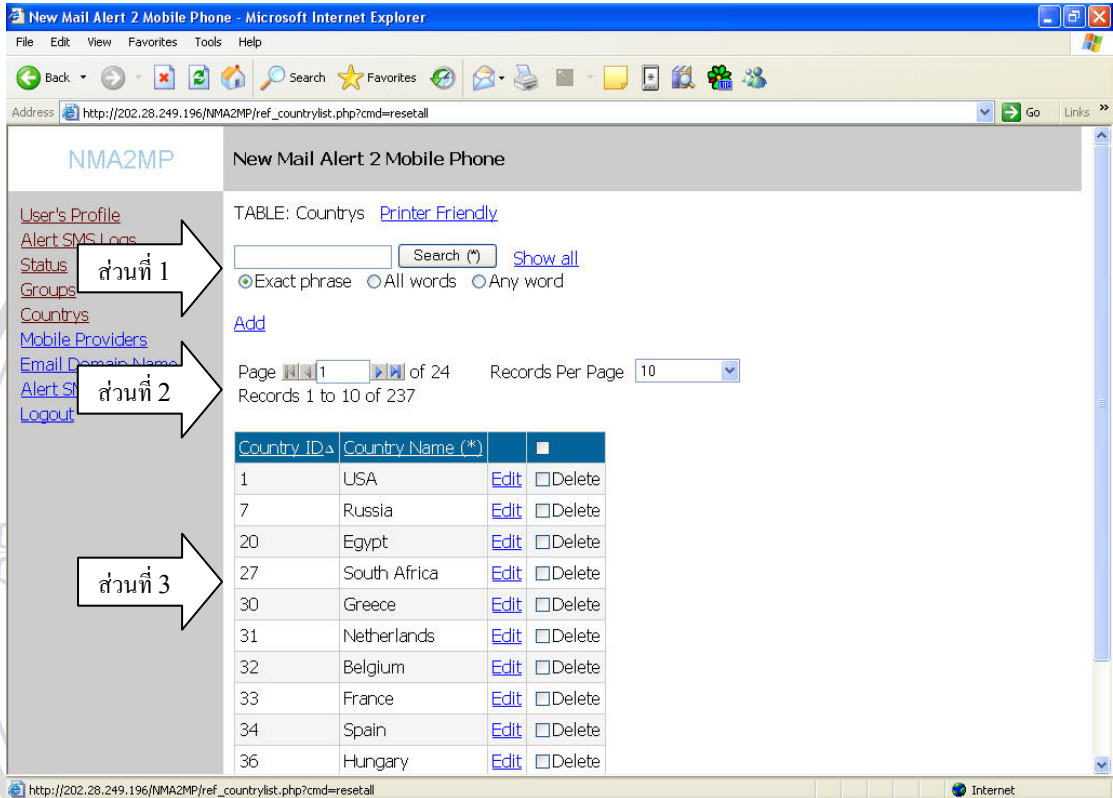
New Mail Alert 2 Mobile Phone - Microsoft Internet Explorer

File Edit View Favorites Tools Help

Back Search Favorites

Address http://202.28.249.196/NMA2MP/ref_countrylist.php?cmd=resetall Go Links

NMA2MP

New Mail Alert 2 Mobile Phone

User's Profile
Alert SMS Logs
Status
Groups
Countrys
Mobile Providers
Email Domain Name
Alert SM
Logout

ส่วนที่ 1

ส่วนที่ 2

ส่วนที่ 3

TABLE: Countrys Printer Friendly

Search (*) Show all

Exact phrase All words Any word

Add

Page 1 of 24 Records Per Page 10

Records 1 to 10 of 237

| Country ID | Country Name (*) | | |
|---|---|---|---|
| 1 | USA | Edit | Delete |
| 7 | Russia | Edit | Delete |
| 20 | Egypt | Edit | Delete |
| 27 | South Africa | Edit | Delete |
| 30 | Greece | Edit | Delete |
| 31 | Netherlands | Edit | Delete |
| 32 | Belgium | Edit | Delete |
| 33 | France | Edit | Delete |
| 34 | Spain | Edit | Delete |
| 36 | Hungary | Edit | Delete |

http://202.28.249.196/NMA2MP/ref_countrylist.php?cmd=resetall Internet